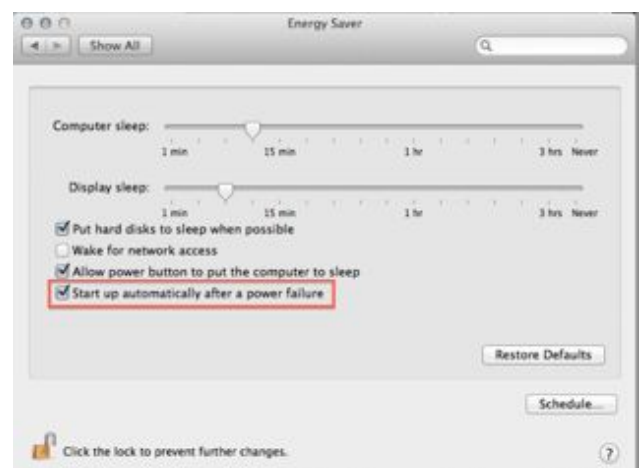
Energy Saver

Show All

Computer sleep:

1 min 15 min 1 hr 3 hrs Never

Display sleep:

1 min 15 min 1 hr 3 hrs Never

Put hard disks to sleep when possible

Wake for network access

Allow power button to put the computer to sleep

Start up automatically after a power failure

Restore Defaults

Schedule...

Click the lock to prevent further changes.

?